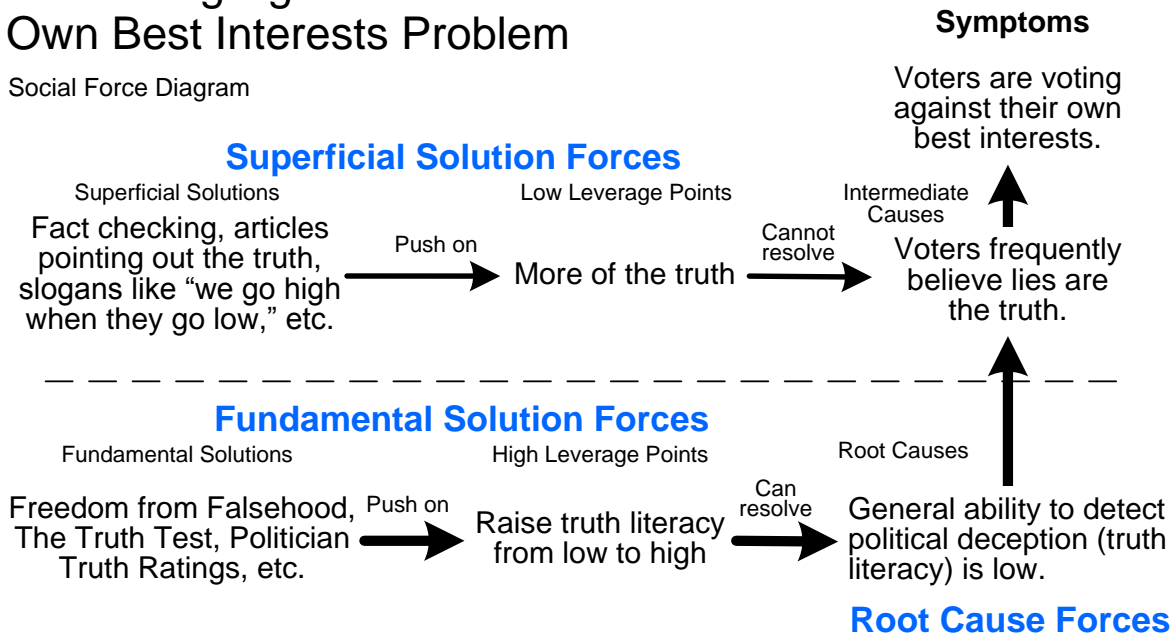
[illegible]
Own Best Interests Problem

Social Force Diagram

Symptoms

Voters are voting against their own best interests.

Superficial Solution Forces

Superficial Solutions

Fact checking, articles pointing out the truth, slogans like “we go high when they go low,” etc.

Push on

Low Leverage Points

More of the truth

Cannot resolve

Intermediate Causes

Voters frequently believe lies are the truth.

Fundamental Solution Forces

Fundamental Solutions

Freedom from Falsehood, The Truth Test, Politician Truth Ratings, etc.

Push on

High Leverage Points

Raise truth literacy from low to high

Can resolve

Root Causes

General ability to detect political deception (truth literacy) is low.

Root Cause Forces